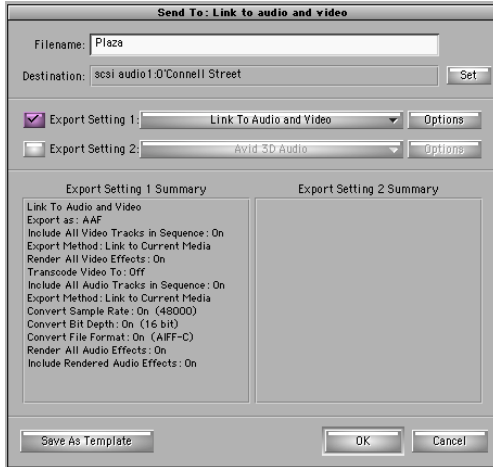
Send To: Link to audio and video

Filename: Plaza

Destination: scsi audio1:O'Connell Street

Set

Export Setting 1: Link To Audio and Video

Options

Export Setting 2: Avid 3D Audio

Options

Export Setting 1 Summary

Link To Audio and Video
Export as: AAF
Include All Video Tracks in Sequence: On
Export Method: Link to Current Media
Render All Video Effects: On
Transcode Video To: Off
Include All Audio Tracks in Sequence: On
Export Method: Link to Current Media
Convert Sample Rate: On (48000)
Convert Bit Depth: On (16 bit)
Convert File Format: On (AIFF-C)
Render All Audio Effects: On
Include Rendered Audio Effects: On

Export Setting 2 Summary

Save As Template

OK

Cancel